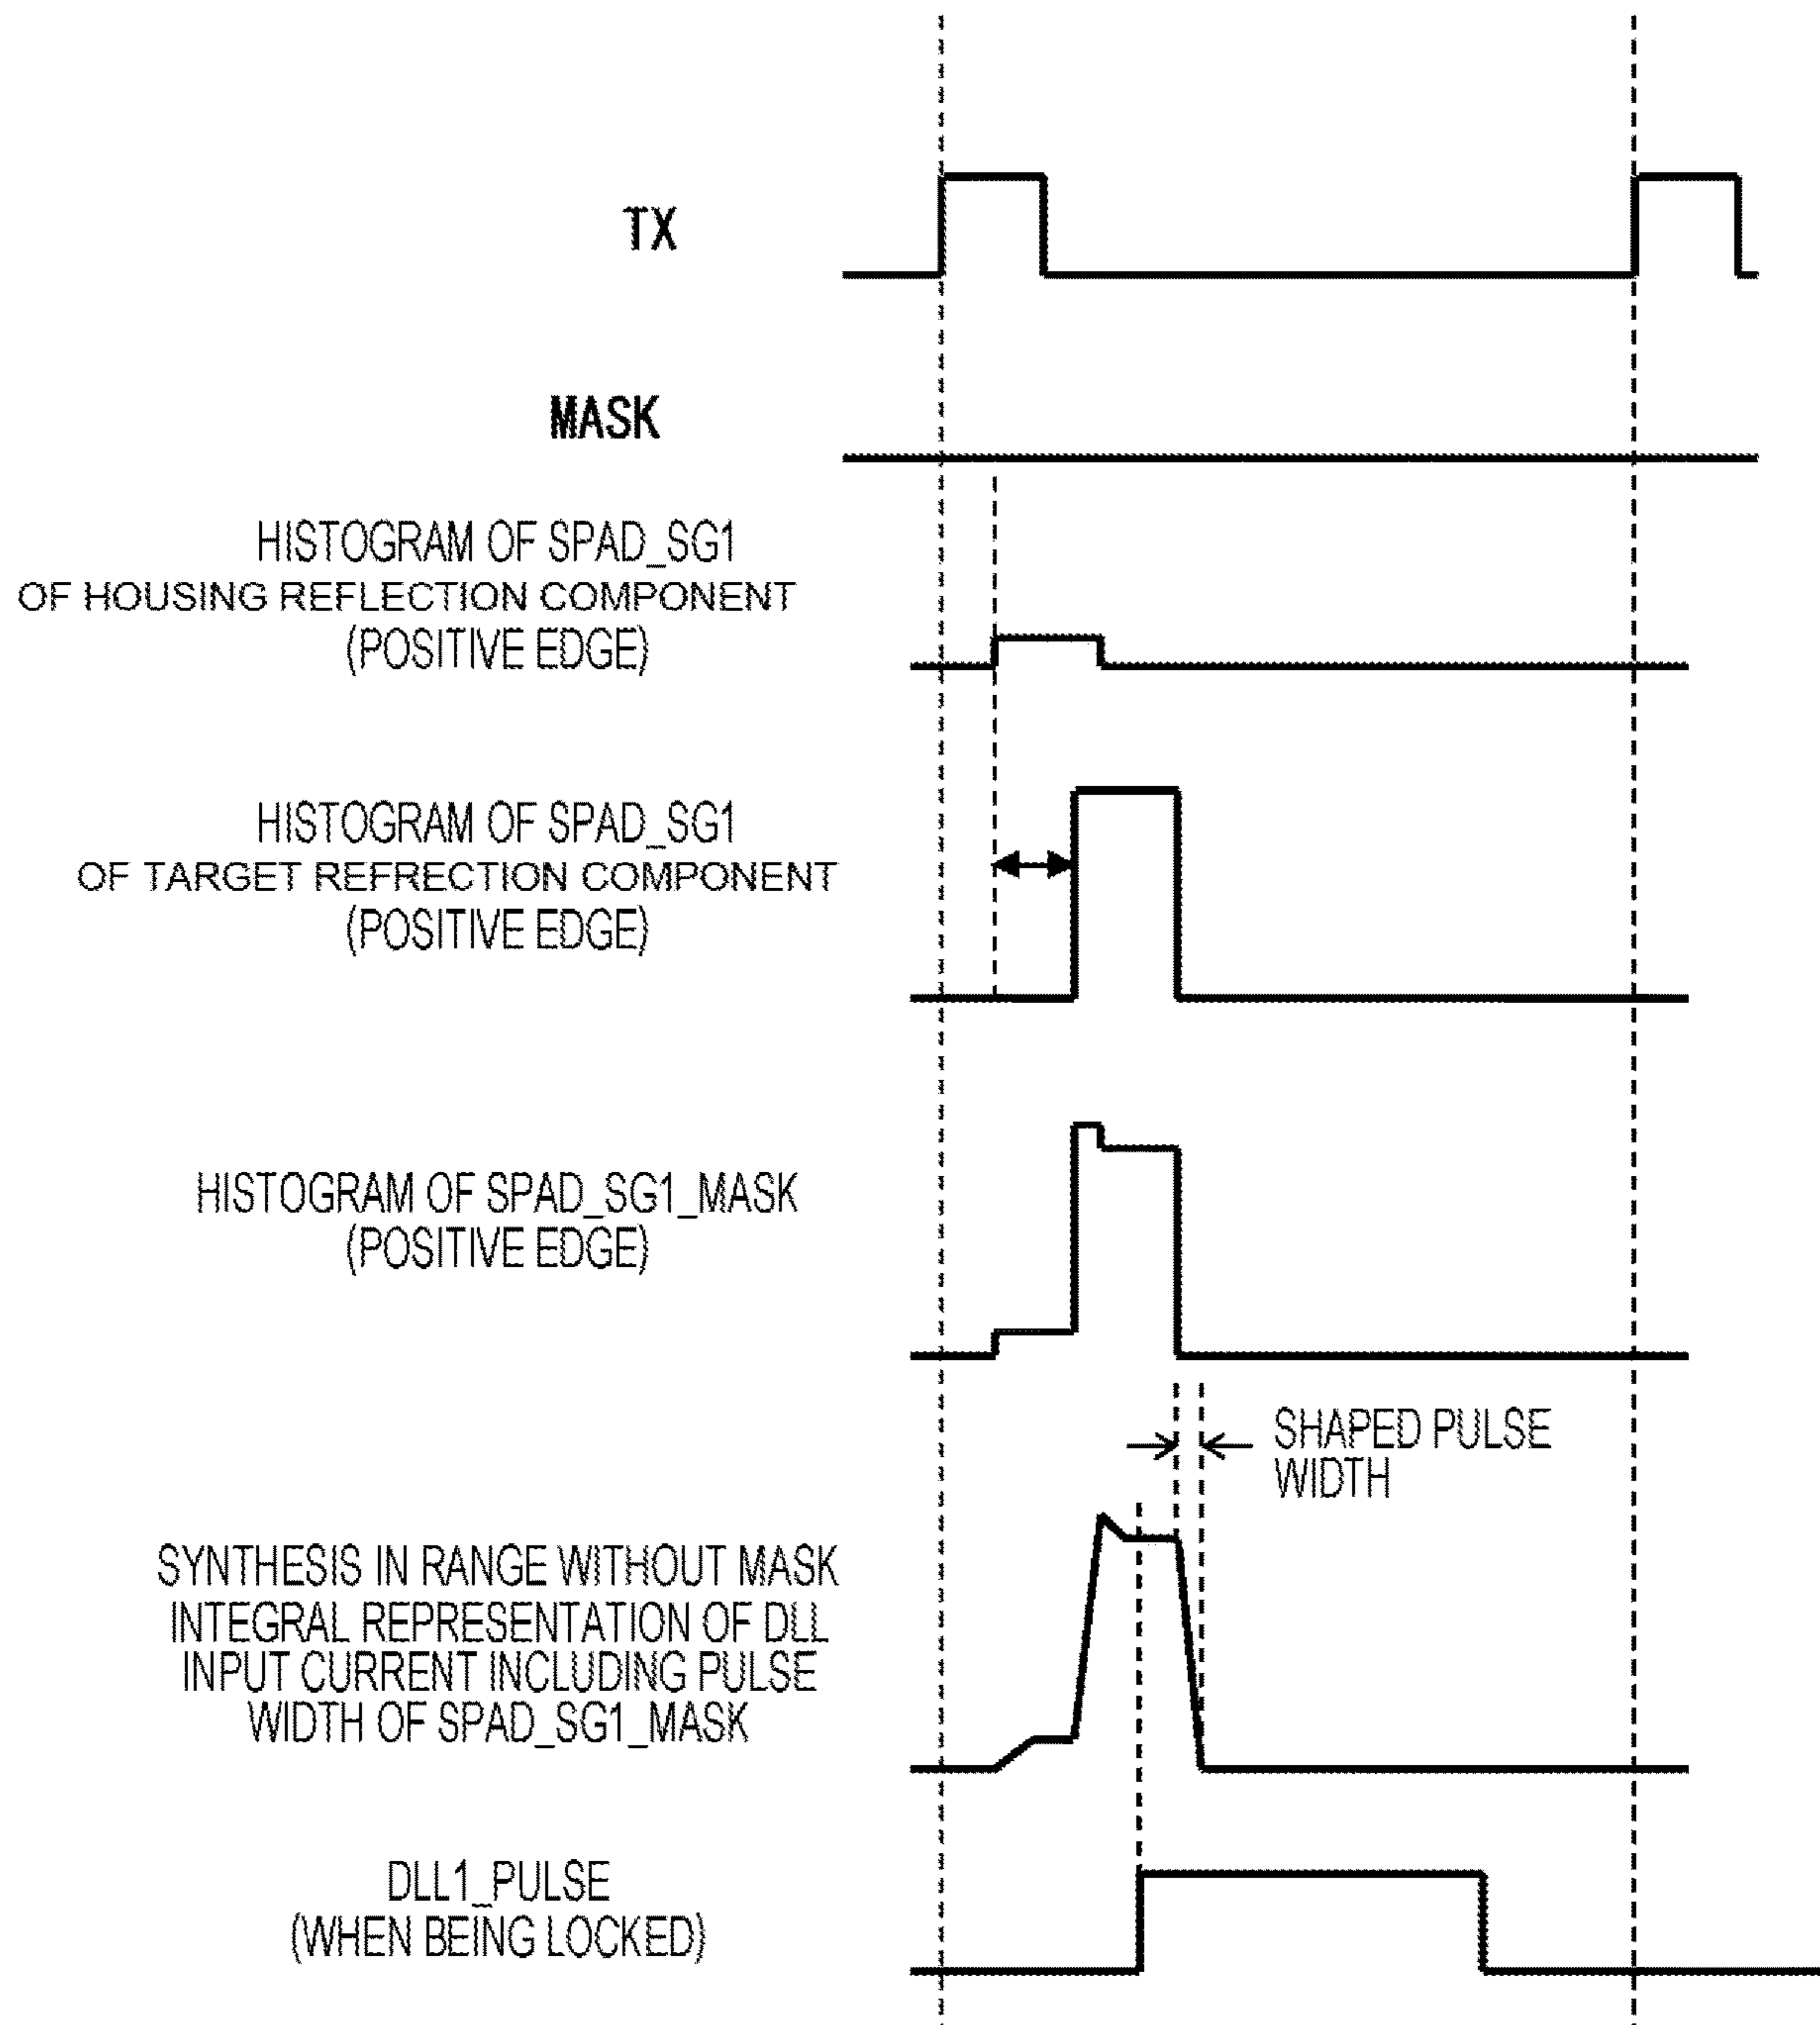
TX

MASK

HISTOGRAM OF SPAD_SG1
OF HOUSING REFLECTION COMPONENT
(POSITIVE EDGE)

HISTOGRAM OF SPAD_SG1
OF TARGET REFRECTION COMPONENT
(POSITIVE EDGE)

HISTOGRAM OF SPAD_SG1_MASK
(POSITIVE EDGE)

SHAPED PULSE
WIDTH

SYNTHESIS IN RANGE WITHOUT MASK
INTEGRAL REPRESENTATION OF DLL
INPUT CURRENT INCLUDING PULSE
WIDTH OF SPAD_SG1_MASK

DLL1_PULSE
(WHEN BEING LOCKED)